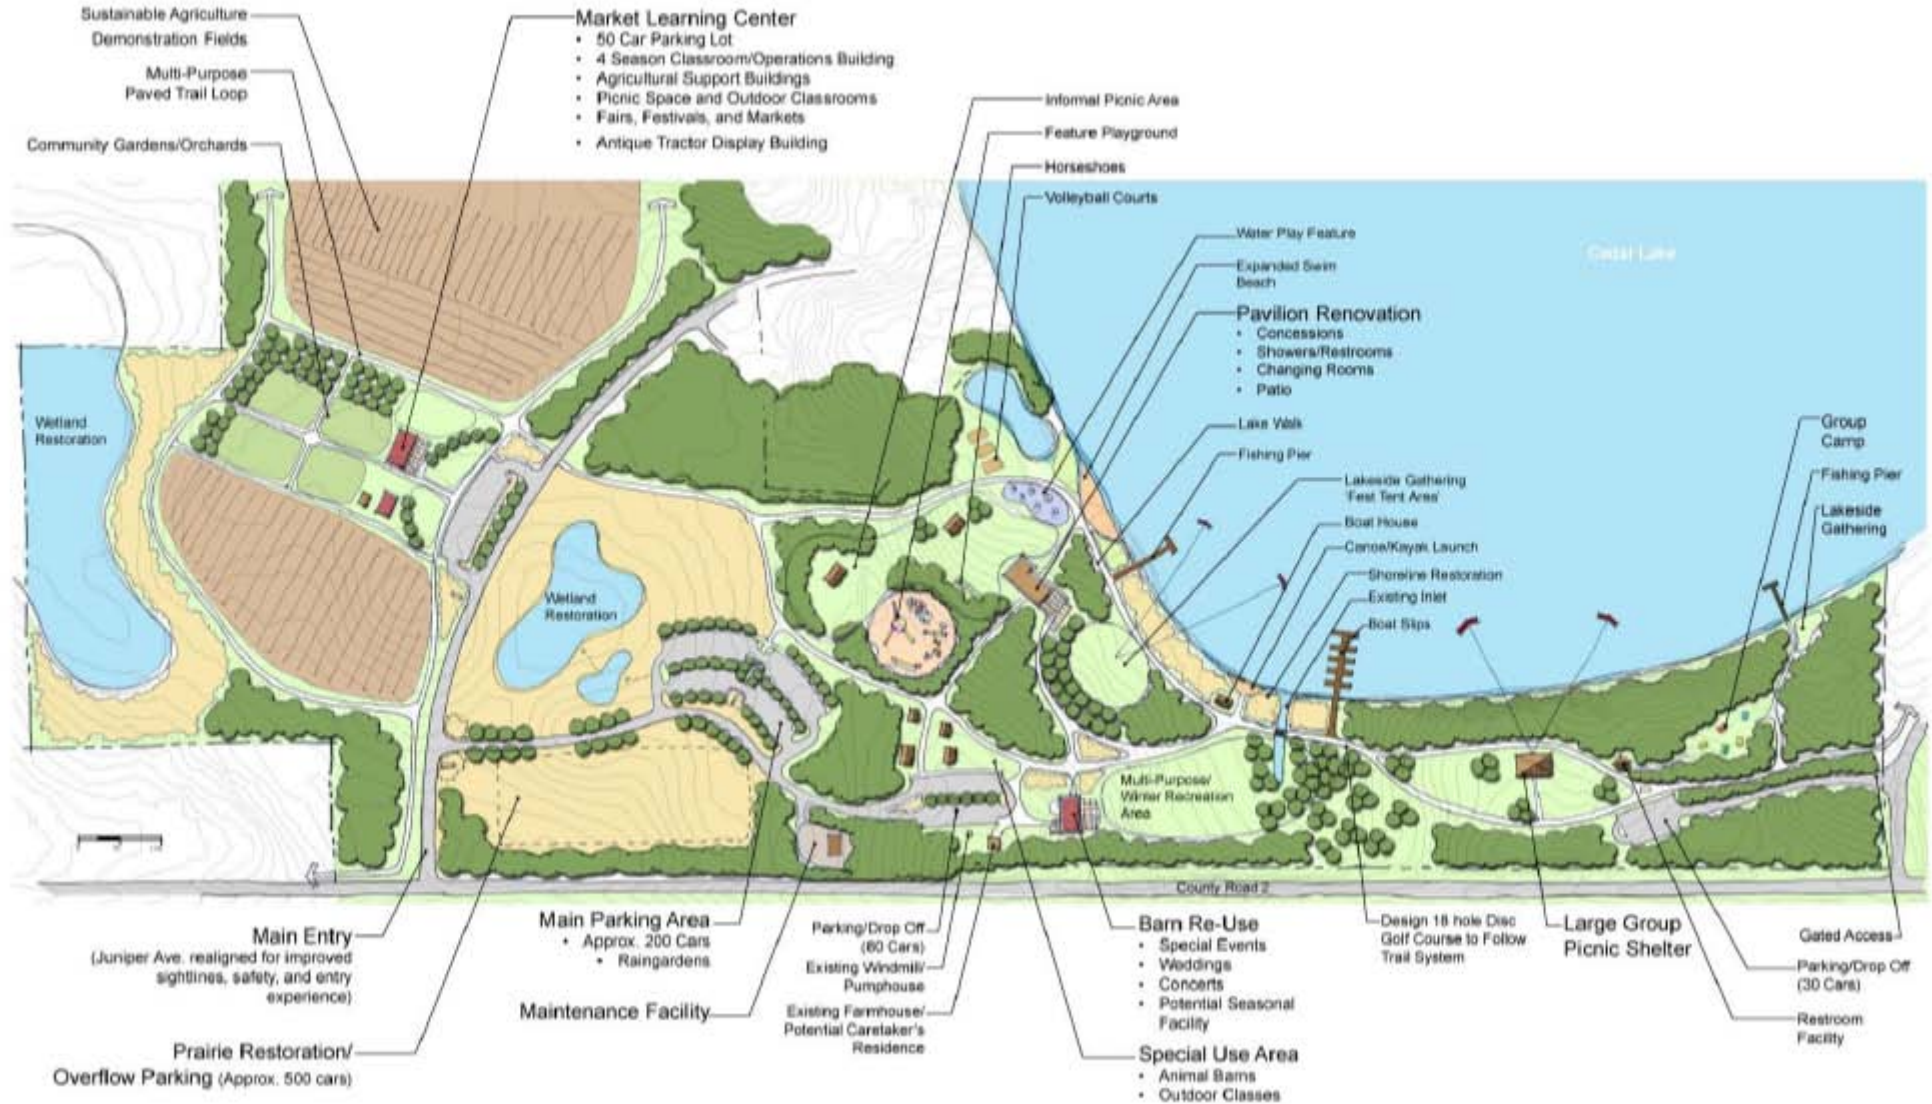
Sustainable Agriculture Demonstration Fields

Multi-Purpose Paved Trail Loop

Community Gardens/Orchards

Market Learning Center
• 50 Car Parking Lot
• 4 Season Classroom/Operations Building
• Agricultural Support Buildings
• Picnic Space and Outdoor Classrooms
• Fairs, Festivals, and Markets
• Antique Tractor Display Building

Informal Picnic Area

Feature Playground

Horseshoes

Volleyball Courts

Water Play Feature

Expanded Swim Beach

Cedar Lake

Pavilion Renovation
• Concessions
• Showers/Restrooms
• Changing Rooms
• Patio

Lake Walk

Fishing Pier

Lakeside Gathering 'Fest Tent Area'

Boat House

Canoe/Kayak Launch

Shoreline Restoration

Existing Inlet

Boat Slips

Group Camp

Fishing Pier

Lakeside Gathering

Wetland Restoration

Wetland Restoration

Multi-Purpose/ Winter Recreation Area

County Road 2

Main Entry
(Juniper Ave. realigned for improved sightlines, safety, and entry experience)

Prairie Restoration/ Overflow Parking (Approx. 500 cars)

Main Parking Area
• Approx. 200 Cars
• Raingardens

Maintenance Facility

Parking/Drop Off (60 Cars)

Existing Windmill/ Pumphouse

Existing Farmhouse/ Potential Caretaker's Residence

Barn Re-Use
• Special Events
• Weddings
• Concerts
• Potential Seasonal Facility

Special Use Area
• Animal Barns
• Outdoor Classes

Design 18 hole Disc Golf Course to Follow Trail System

Large Group Picnic Shelter

Gated Access

Parking/Drop Off (30 Cars)

Restroom Facility